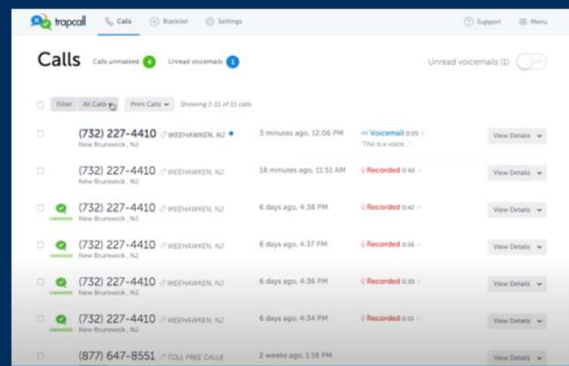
trapcall Calls Blacklist Settings Support Menu

Calls Calls unmasked 4 Unread voicemails 1 Unread voicemails (1)

Filter All Calls Print Calls Showing 1-11 of 11 calls

| | | | | |
|---|---|---|---|---|
| (732) 227-4410 New Brunswick, NJ | WEEHAWKEN, NJ | 3 minutes ago, 12:06 PM | Voicemail 0:05 "This is a voice..." | View Details |
| (732) 227-4410 New Brunswick, NJ | WEEHAWKEN, NJ | 18 minutes ago, 11:51 AM | Recorded 0:40 | View Details |
| (732) 227-4410 New Brunswick, NJ | WEEHAWKEN, NJ | 6 days ago, 4:38 PM | Recorded 0:42 | View Details |
| (732) 227-4410 New Brunswick, NJ | WEEHAWKEN, NJ | 6 days ago, 4:37 PM | Recorded 0:26 | View Details |
| (732) 227-4410 New Brunswick, NJ | WEEHAWKEN, NJ | 6 days ago, 4:36 PM | Recorded 0:30 | View Details |
| (732) 227-4410 New Brunswick, NJ | WEEHAWKEN, NJ | 6 days ago, 4:34 PM | Recorded 0:10 | View Details |
| (877) 647-8551 | TOLL FREE CALLE | 2 weeks ago, 1:16 PM | | View Details |